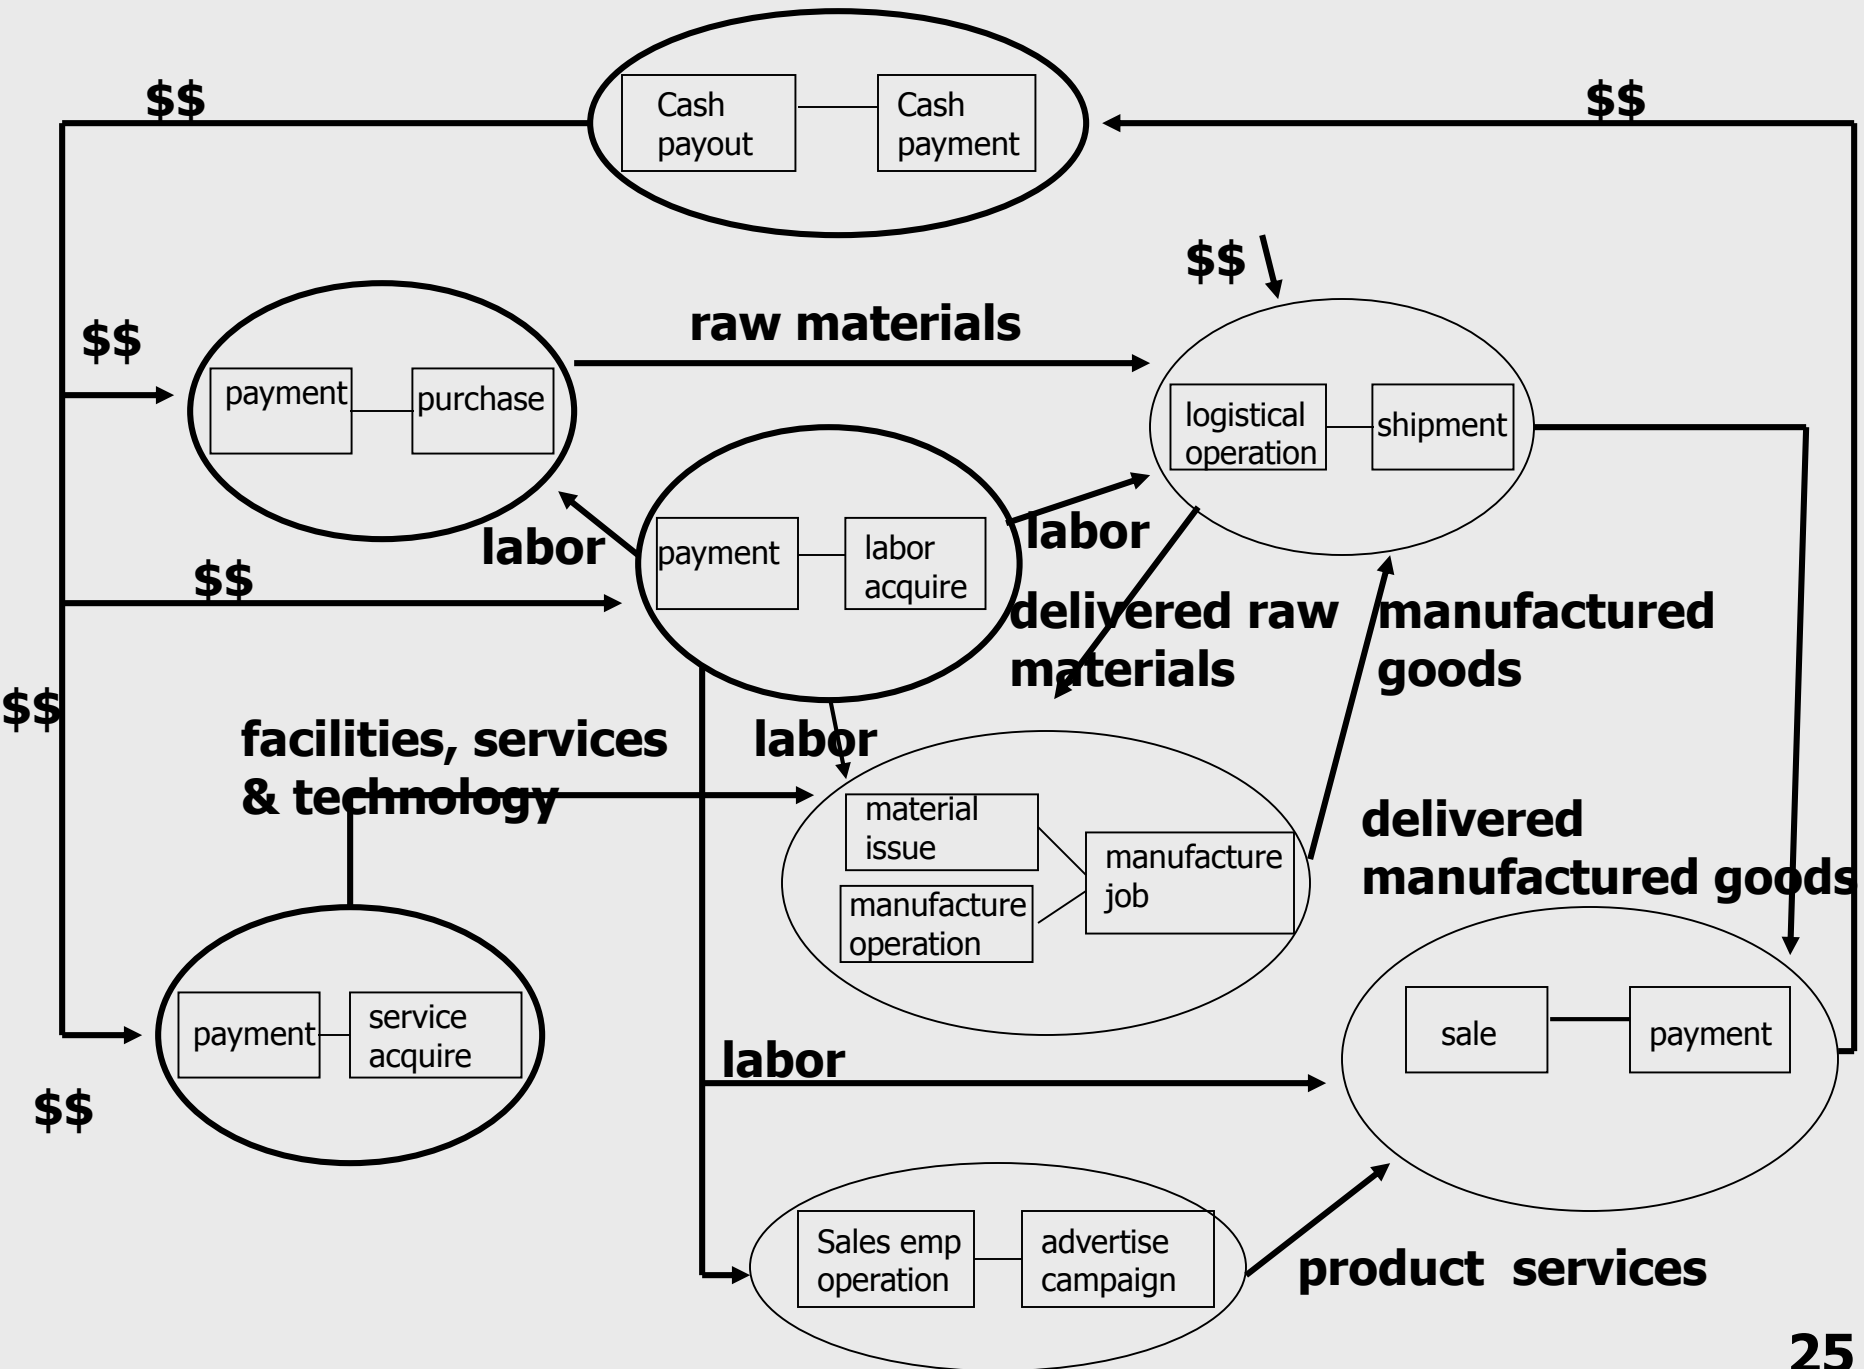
$$

Cash payout

Cash payment

$$

$$

$$

raw materials

payment

purchase

logistical operation

shipment

labor

payment

labor acquire

labor

$$

delivered raw materials

manufactured goods

$$

facilities, services & technology

labor

material issue

manufacture operation

manufacture job

delivered manufactured goods

payment

service acquire

sale

payment

labor

$$

Sales emp operation

advertise campaign

product services

25